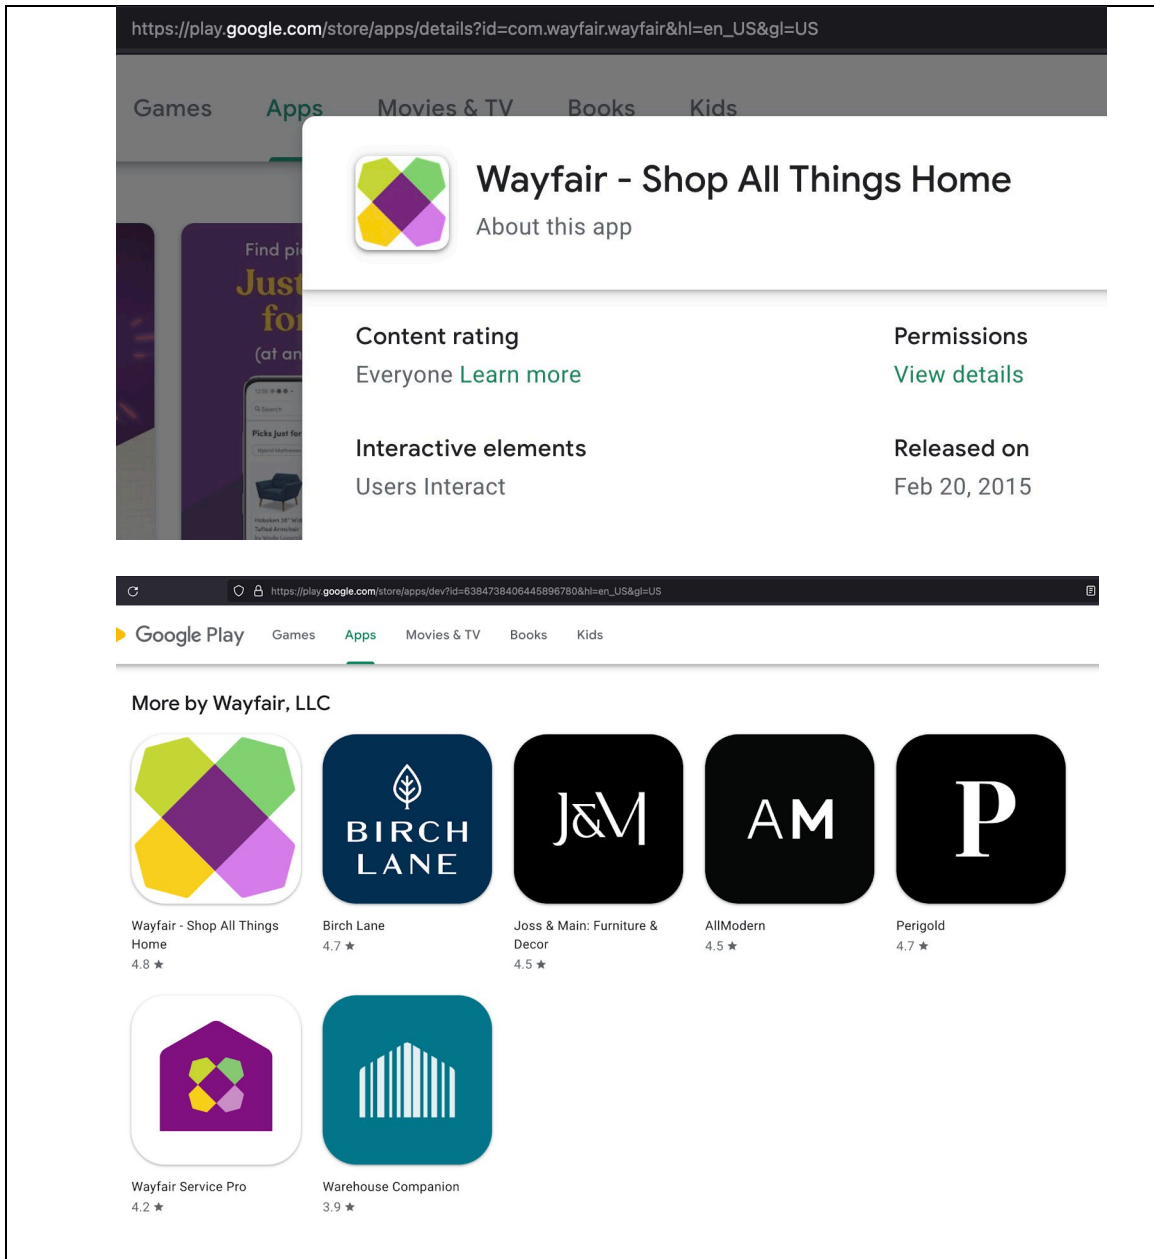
https://play.google.com/store/apps/details?id=com.wayfair.wayfair&hl=en_US&gl=US

Games Apps Movies & TV Books Kids

Find pi
Just
for
(at an

Picks Just for

Wayfair - Shop All Things Home
About this app

Content rating
Everyone Learn more

Permissions
View details

Interactive elements
Users Interact

Released on
Feb 20, 2015

https://play.google.com/store/apps/dev?id=6384738406445896780&hl=en_US&gl=US

Google Play Games Apps Movies & TV Books Kids

More by Wayfair, LLC

BIRCH LANE

J&M

AM

P

Wayfair - Shop All Things Home
4.8 ★

Birch Lane
4.7 ★

Joss & Main: Furniture & Decor
4.5 ★

AllModern
4.5 ★

Perigold
4.7 ★

Wayfair Service Pro
4.2 ★

Warehouse Companion
3.9 ★